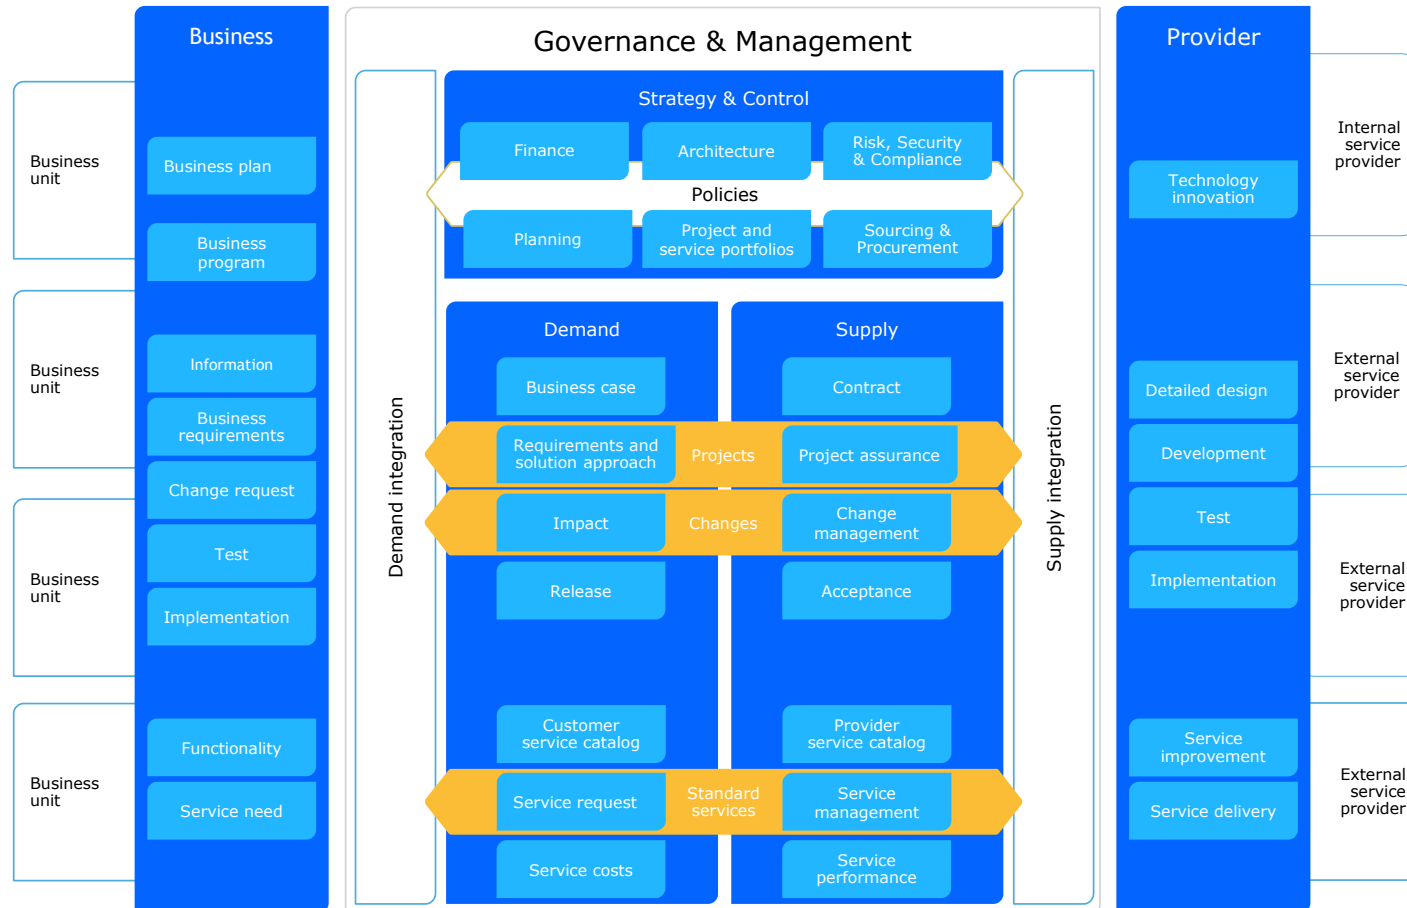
Business

Business unit

Business plan

Business program

Business unit

Information

Business requirements

Change request

Business unit

Test

Implementation

Business unit

Functionality

Service need

Governance & Management

Strategy & Control

Finance

Architecture

Risk, Security & Compliance

Policies

Planning

Project and service portfolios

Sourcing & Procurement

Demand integration

Demand

Business case

Requirements and solution approach

Projects

Impact

Changes

Release

Customer service catalog

Service request

Standard services

Service costs

Supply

Contract

Project assurance

Change management

Acceptance

Provider service catalog

Service management

Service performance

Supply integration

Provider

Internal service provider

Technology innovation

External service provider

Detailed design

Development

Test

External service provider

Implementation

External service provider

Service improvement

Service delivery